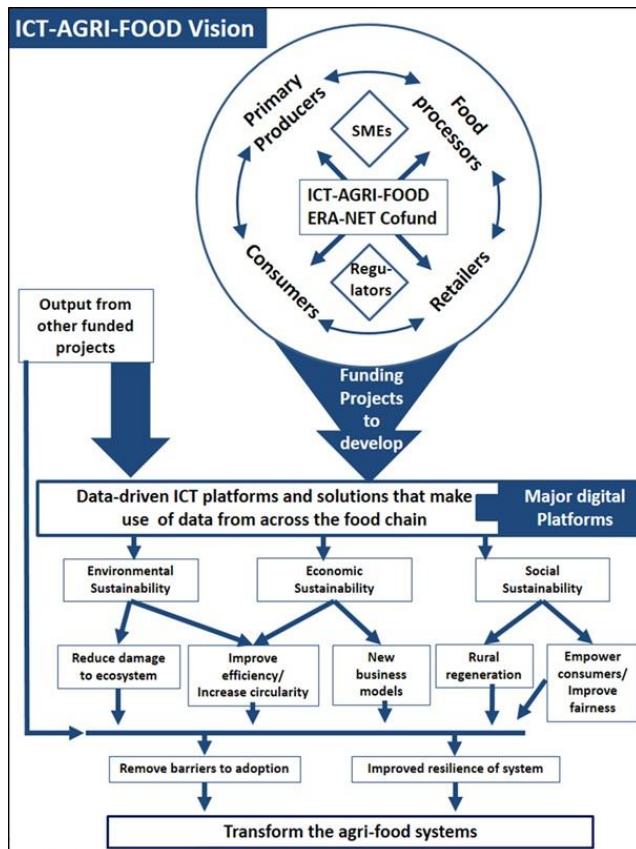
ICT-AGRI-FOOD Vision

Primary Producers

Food processors

SMEs

ICT-AGRI-FOOD ERA-NET Cofund

Consumers

Regu-lators

Retailers

Output from other funded projects

Funding Projects to develop

Data-driven ICT platforms and solutions that make use of data from across the food chain

Major digital Platforms

Environmental Sustainability

Economic Sustainability

Social Sustainability

Reduce damage to ecosystem

Improve efficiency/ Increase circularity

New business models

Rural regeneration

Empower consumers/ Improve fairness

Remove barriers to adoption

Improved resilience of system

Transform the agri-food systems